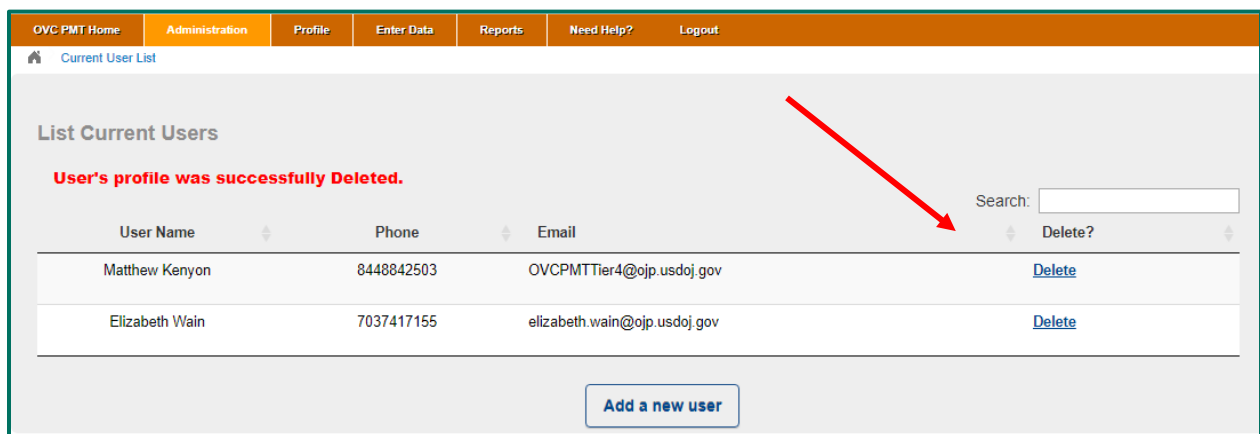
OVC PMT Home | Administration | Profile | Enter Data | Reports | Need Help? | Logout

Current User List

List Current Users

User's profile was successfully Deleted.

Search:

| User Name | Phone | Email | Delete? |
|---|---|---|---|
| Matthew Kenyon | 8448842503 | OVCPMTTier4@ojp.usdoj.gov | Delete |
| Elizabeth Wain | 7037417155 | elizabeth.wain@ojp.usdoj.gov | Delete |

Add a new user